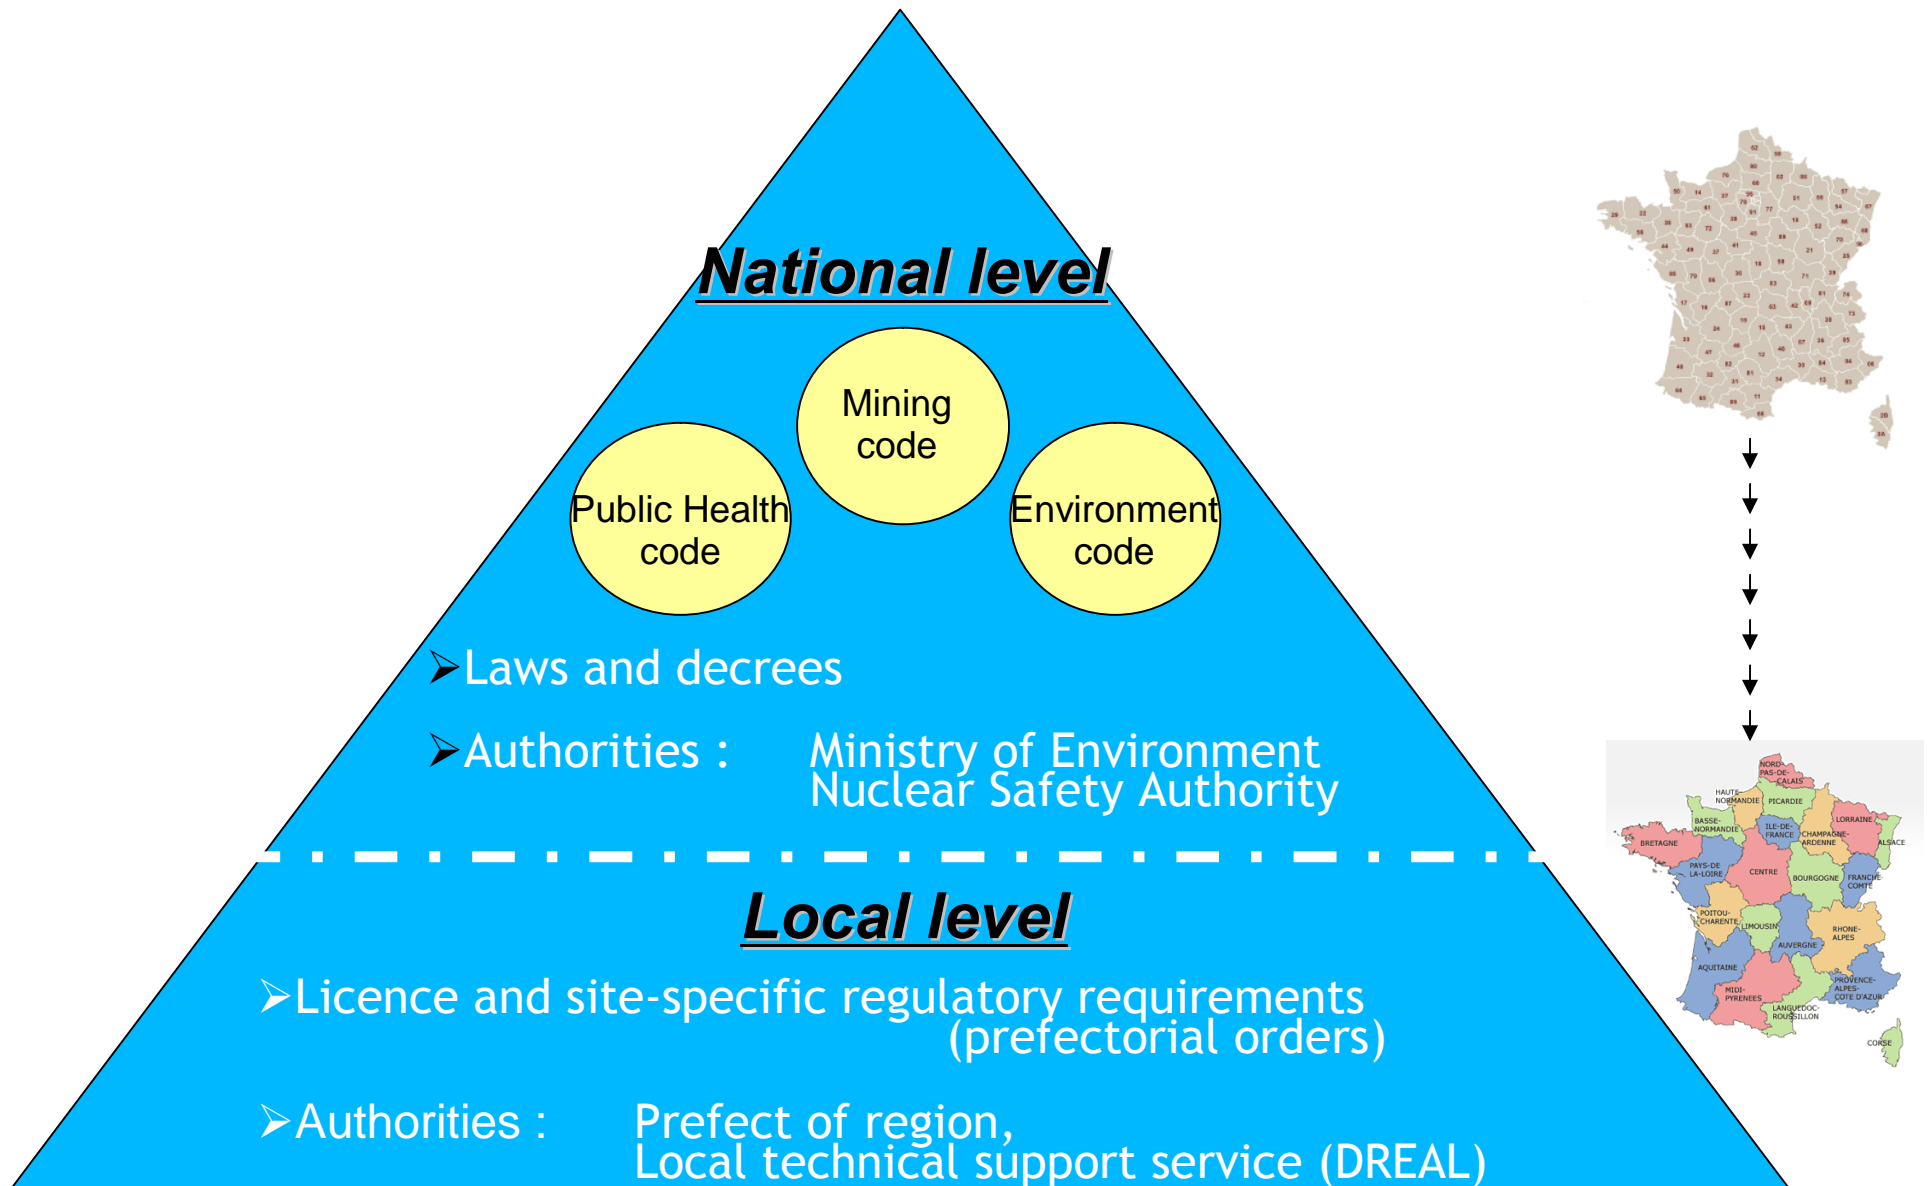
National level

Mining code

Public Health code

Environment code

➤Laws and decrees

➤Authorities : Ministry of Environment
Nuclear Safety Authority

Local level

➤Licence and site-specific regulatory requirements (prefectorial orders)

➤Authorities : Prefect of region,
Local technical support service (DREAL)

NORD-PAS-DE-CALAIS
HAUTE-NORMANDIE
PICARDIE
BASSE-NORMANDIE
ILE-DE-FRANCE
CHAMPAGNE-ARDENNE
LORRAINE
ALSACE
BRETAGNE
PAYS-DE-LA-LOIRE
CENTRE
BOURGOGNE
FRANCHE-COMTE
POITOU-CHARENTE
LIMOUSIN
AUVERGNE
RHONE-ALPES
AQUITAINE
MIDI-PYRENEES
LANGUEDOC-ROUSSILLON
PROVENCE-ALPES-COTE D'AZUR
CORSE